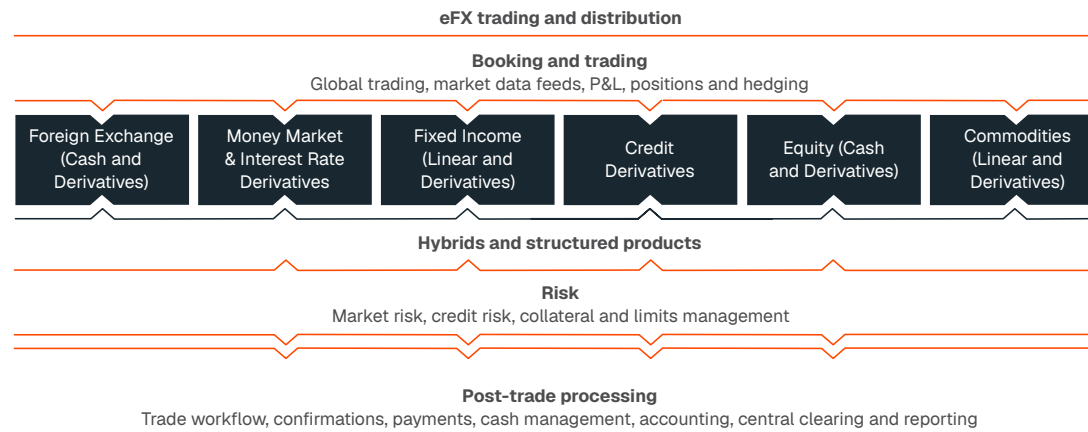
eFX trading and distribution

Booking and trading
Global trading, market data feeds, P&L, positions and hedging

Foreign Exchange (Cash and Derivatives)

Money Market & Interest Rate Derivatives

Fixed Income (Linear and Derivatives)

Credit Derivatives

Equity (Cash and Derivatives)

Commodities (Linear and Derivatives)

Hybrids and structured products

Risk
Market risk, credit risk, collateral and limits management

Post-trade processing
Trade workflow, confirmations, payments, cash management, accounting, central clearing and reporting